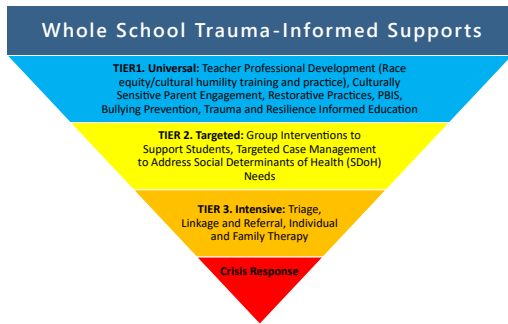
Whole School Trauma-Informed Supports

TIER1. Universal: Teacher Professional Development (Race equity/cultural humility training and practice), Culturally Sensitive Parent Engagement, Restorative Practices, PBIS, Bullying Prevention, Trauma and Resilience Informed Education

TIER 2. Targeted: Group Interventions to Support Students, Targeted Case Management to Address Social Determinants of Health (SDoH) Needs

TIER 3. Intensive: Triage, Linkage and Referral, Individual and Family Therapy

Crisis Response